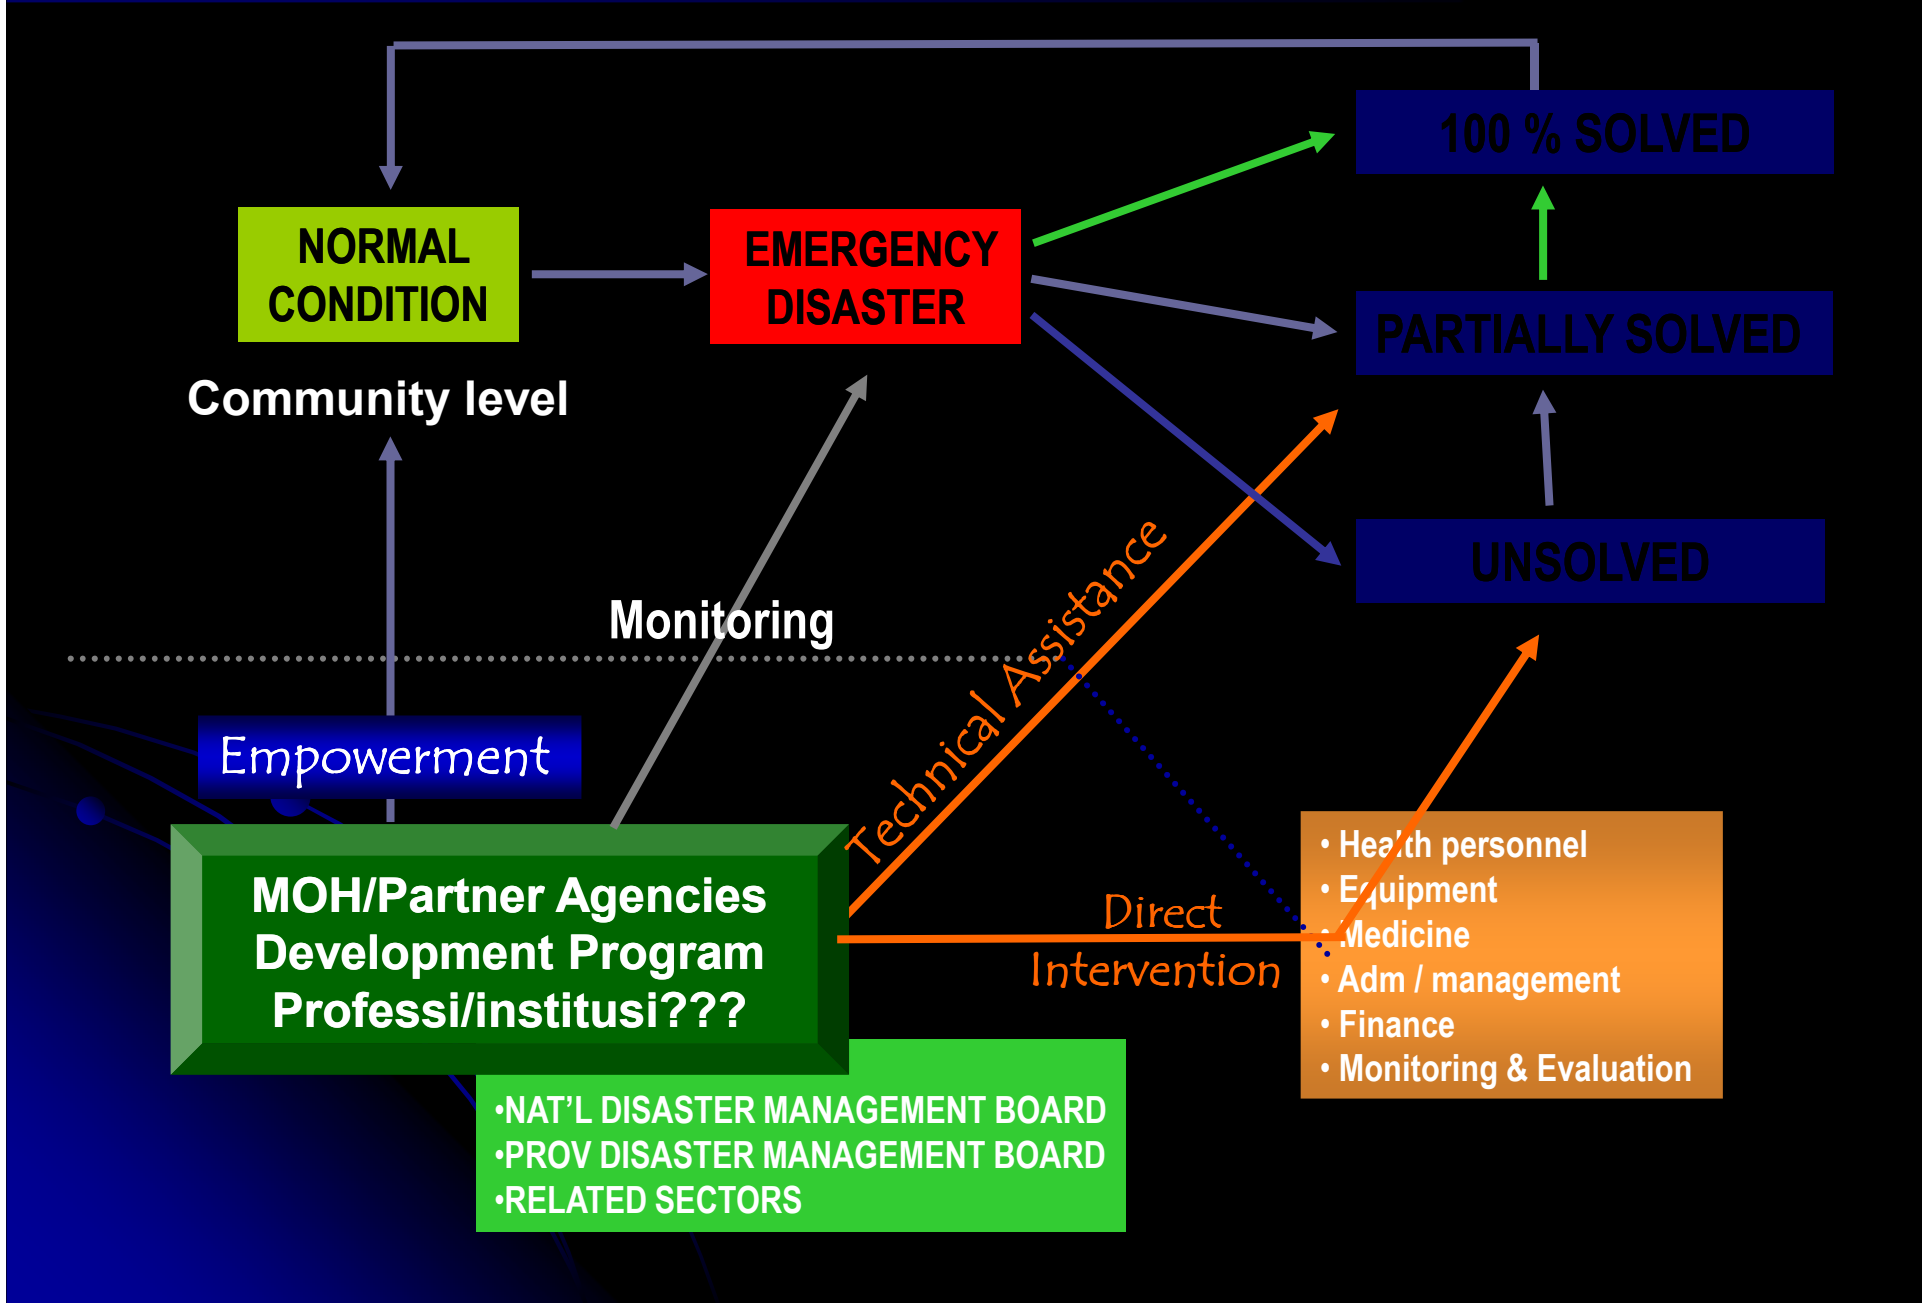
100 % SOLVED

NORMAL CONDITION

EMERGENCY DISASTER

PARTIALLY SOLVED

Community level

UNSOLVED

Monitoring

Technical Assistance

Empowerment

MOH/Partner Agencies Development Program Professi/institusi???

Direct Intervention

• Health personnel
• Equipment
• Medicine
• Adm / management
• Finance
• Monitoring & Evaluation

•NAT'L DISASTER MANAGEMENT BOARD
•PROV DISASTER MANAGEMENT BOARD
•RELATED SECTORS